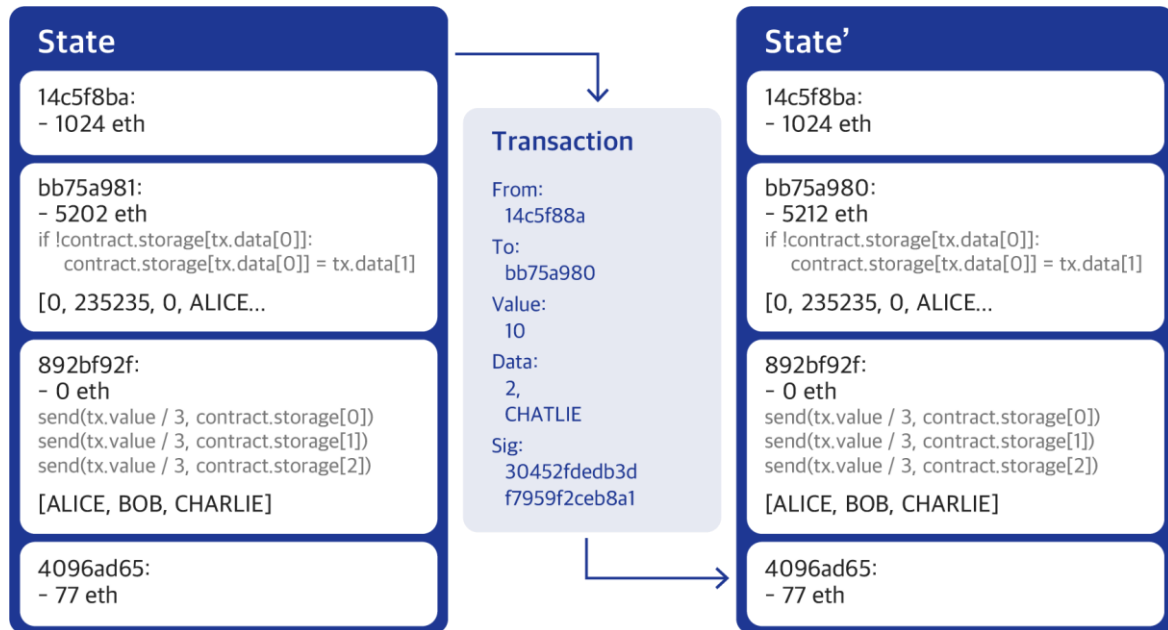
State

14c5f8ba:
- 1024 eth

bb75a981:
- 5202 eth
if !contract.storage[tx.data[0]]:
contract.storage[tx.data[0]] = tx.data[1]

[0, 235235, 0, ALICE...

892bf92f:
- 0 eth
send(tx.value / 3, contract.storage[0])
send(tx.value / 3, contract.storage[1])
send(tx.value / 3, contract.storage[2])

[ALICE, BOB, CHARLIE]

4096ad65:
- 77 eth

Transaction

From:
14c5f88a
To:
bb75a980
Value:
10
Data:
2,
CHATLIE
Sig:
30452fdedb3d
f7959f2ceb8a1

State'

14c5f8ba:
- 1024 eth

bb75a980:
- 5212 eth
if !contract.storage[tx.data[0]]:
contract.storage[tx.data[0]] = tx.data[1]

[0, 235235, 0, ALICE...

892bf92f:
- 0 eth
send(tx.value / 3, contract.storage[0])
send(tx.value / 3, contract.storage[1])
send(tx.value / 3, contract.storage[2])

[ALICE, BOB, CHARLIE]

4096ad65:
- 77 eth